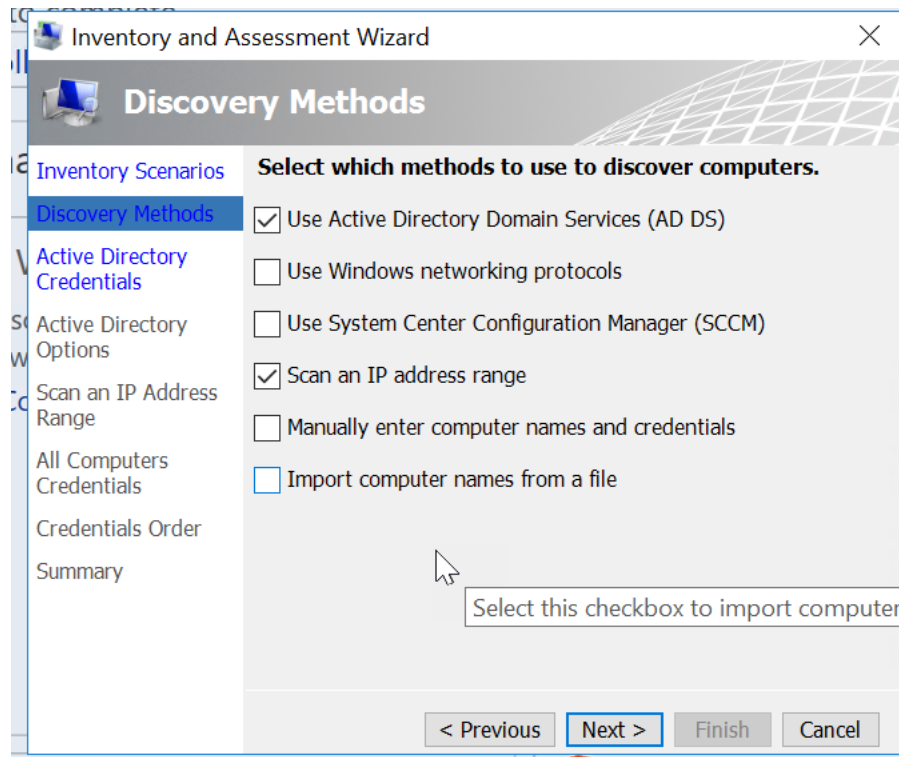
Inventory and Assessment Wizard

Discovery Methods

Inventory Scenarios
Discovery Methods
Active Directory Credentials
Active Directory Options
Scan an IP Address Range
All Computers Credentials
Credentials Order
Summary

Select which methods to use to discover computers.

☑ Use Active Directory Domain Services (AD DS)
☐ Use Windows networking protocols
☐ Use System Center Configuration Manager (SCCM)
☑ Scan an IP address range
☐ Manually enter computer names and credentials
☐ Import computer names from a file

Select this checkbox to import computer

< Previous Next > Finish Cancel